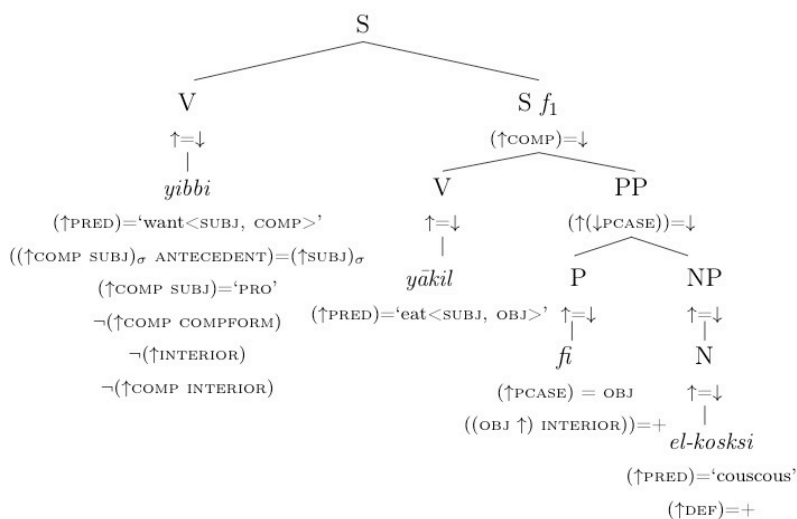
S

V

$\uparrow=\downarrow$

*yibbi*

$(\uparrow$PRED$)=$'want<SUBJ, COMP>'

$((\uparrow$COMP SUBJ$)_\sigma$ ANTECEDENT$)=(\uparrow$SUBJ$)_\sigma$

$(\uparrow$COMP SUBJ$)=$'PRO'

$\neg(\uparrow$COMP COMPFORM$)$

$\neg(\uparrow$INTERIOR$)$

$\neg(\uparrow$COMP INTERIOR$)$

S $f_1$

$(\uparrow$COMP$)=\downarrow$

V

$\uparrow=\downarrow$

*yākil*

$(\uparrow$PRED$)=$'eat<SUBJ, OBJ>'

PP

$(\uparrow(\downarrow$PCASE$))=\downarrow$

P

$\uparrow=\downarrow$

*fi*

$(\uparrow$PCASE$)$ = OBJ

$(($OBJ $\uparrow)$ INTERIOR$))=+$

NP

$\uparrow=\downarrow$

N

$\uparrow=\downarrow$

*el-koksi*

$(\uparrow$PRED$)=$'couscous'

$(\uparrow$DEF$)=+$